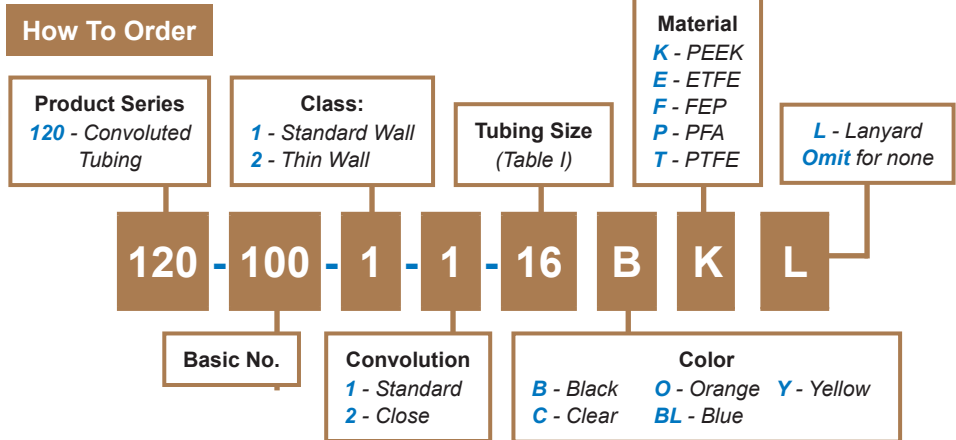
How To Order

Product Series
120 - Convoluted Tubing

Class:
1 - Standard Wall
2 - Thin Wall

Tubing Size
(Table I)

Material
K - PEEK
E - ETFE
F - FEP
P - PFA
T - PTFE

L - Lanyard
Omit for none

120 - 100 - 1 - 1 - 16 B K L

Basic No.

Convolution
1 - Standard
2 - Close

Color
B - Black
C - Clear
O - Orange
BL - Blue
Y - Yellow